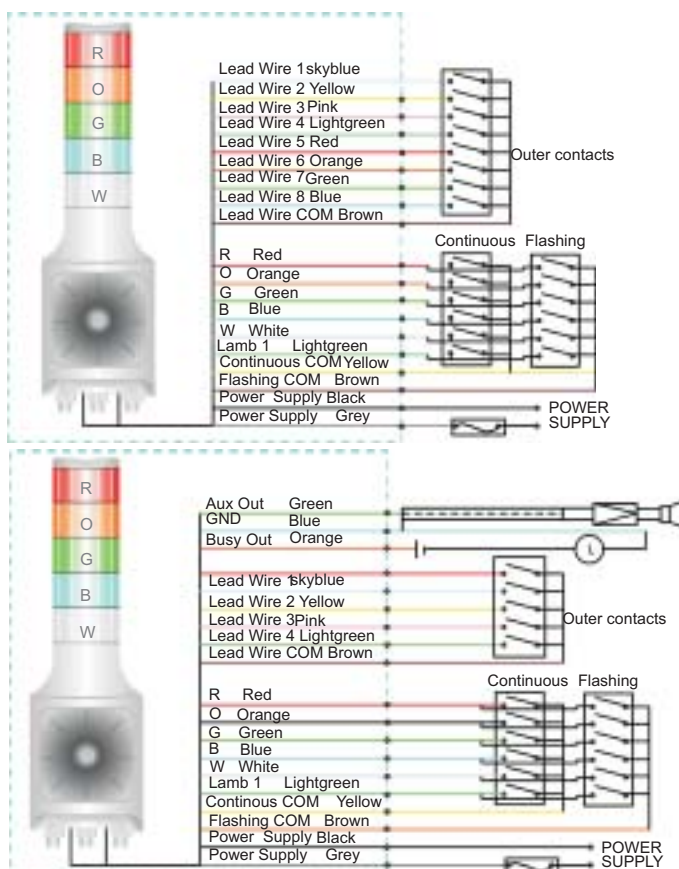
R
O
G
B
W

Lead Wire 1 skyblue
Lead Wire 2 Yellow
Lead Wire 3 Pink
Lead Wire 4 Lightgreen
Lead Wire 5 Red
Lead Wire 6 Orange
Lead Wire 7 Green
Lead Wire 8 Blue
Lead Wire COM Brown

Outer contacts

Continuous Flashing

R Red
O Orange
G Green
B Blue
W White
Lamb 1 Lightgreen
Continuous COM Yellow
Flashing COM Brown
Power Supply Black
Power Supply Grey

POWER SUPPLY

R
O
G
B
W

Aux Out Green
GND Blue
Busy Out Orange

Lead Wire 1 skyblue
Lead Wire 2 Yellow
Lead Wire 3 Pink
Lead Wire 4 Lightgreen
Lead Wire COM Brown

Outer contacts

Continuous Flashing

R Red
O Orange
G Green
B Blue
W White
Lamb 1 Lightgreen
Continous COM Yellow
Flashing COM Brown
Power Supply Black
Power Supply Grey

POWER SUPPLY